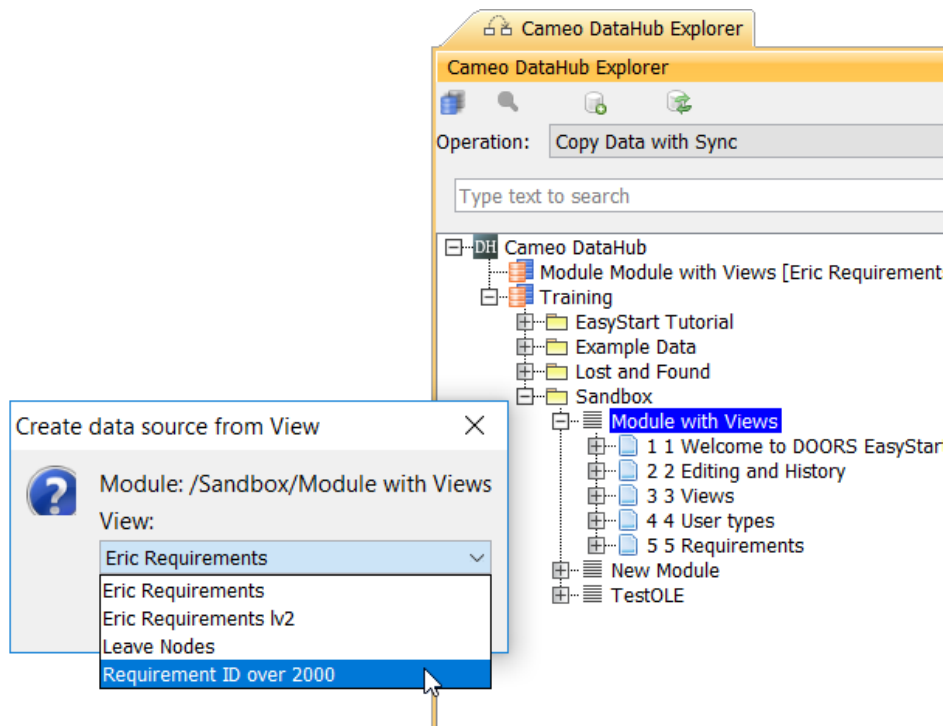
Cameo DataHub Explorer

Cameo DataHub Explorer

Operation: Copy Data with Sync

Type text to search

DH Cameo DataHub
Module Module with Views [Eric Requirement
Training
EasyStart Tutorial
Example Data
Lost and Found
Sandbox
Module with Views
1 1 Welcome to DOORS EasyStar
2 2 Editing and History
3 3 Views
4 4 User types
5 5 Requirements
New Module
TestOLE

Create data source from View

Module: /Sandbox/Module with Views
View:
Eric Requirements
Eric Requirements
Eric Requirements lv2
Leave Nodes
Requirement ID over 2000